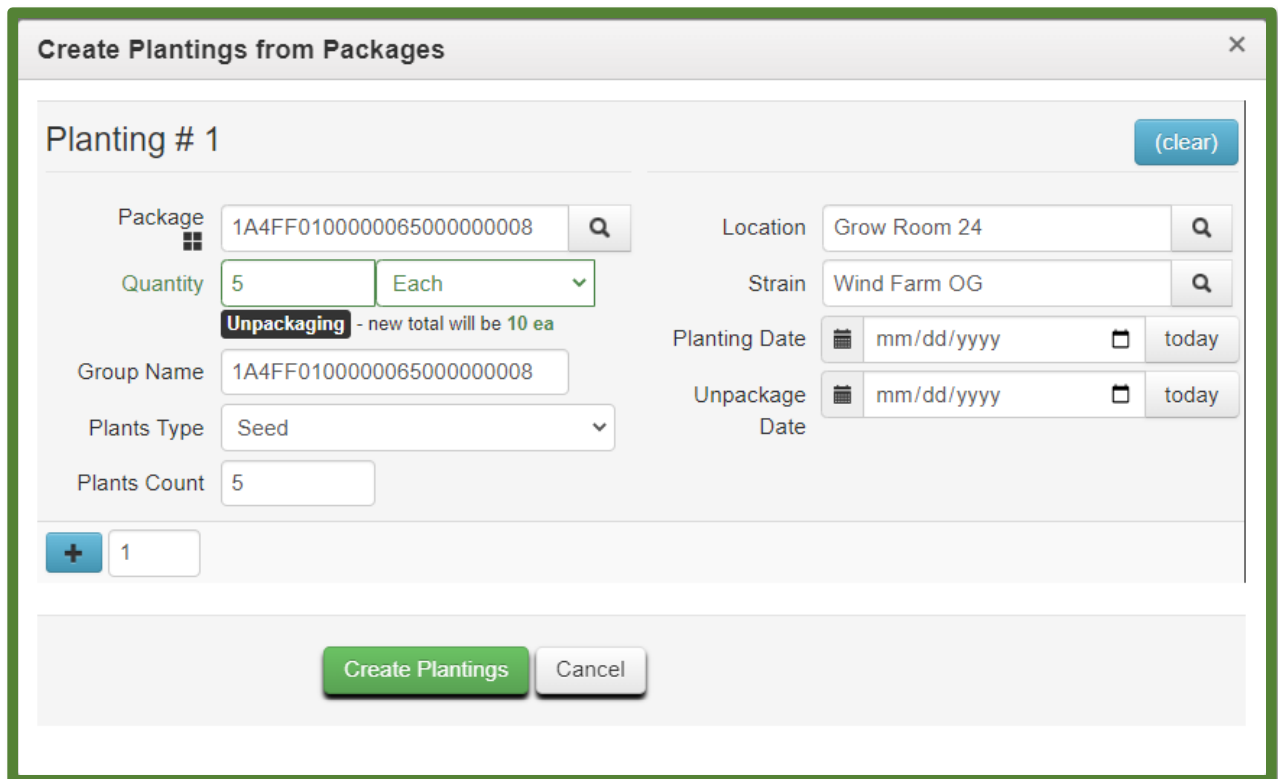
Create Plantings from Packages

×

Planting # 1

(clear)

Package 1A4FF0100000065000000008

Quantity 5 Each

Unpackaging - new total will be 10 ea

Group Name 1A4FF0100000065000000008

Plants Type Seed

Plants Count 5

Location Grow Room 24

Strain Wind Farm OG

Planting Date mm/dd/yyyy today

Unpackage Date mm/dd/yyyy today

+ 1

Create Plantings Cancel